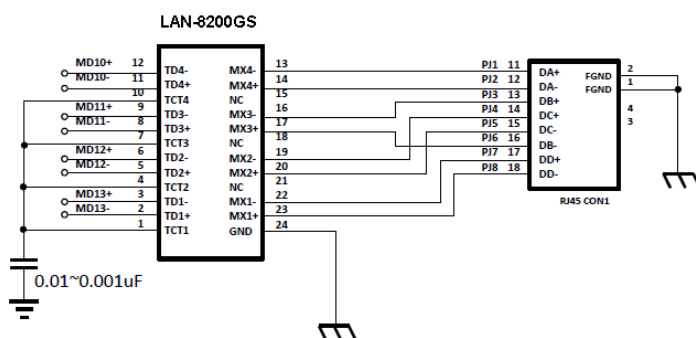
LAN-8200GS

MD10+ 12 TD4-
MD10- 11 TD4+
10 TCT4
MD11+ 9 TD3-
MD11- 8 TD3+
7 TCT3
MD12+ 6 TD2-
MD12- 5 TD2+
4 TCT2
MD13+ 3 TD1-
MD13- 2 TD1+
1 TCT1

MX4- 13
MX4+ 14
NC 15
MX3- 16
MX3+ 17
NC 18
MX2- 19
MX2+ 20
NC 21
MX1- 22
MX1+ 23
GND 24

PJ1 11 DA+
PJ2 12 DA-
PJ3 13 DB+
PJ4 14 DC+
PJ5 15 DC-
PJ6 16 DB-
PJ7 17 DD+
PJ8 18 DD-

FGND 2
FGND 1
4
3

RJ45 CON1

0.01~0.001uF